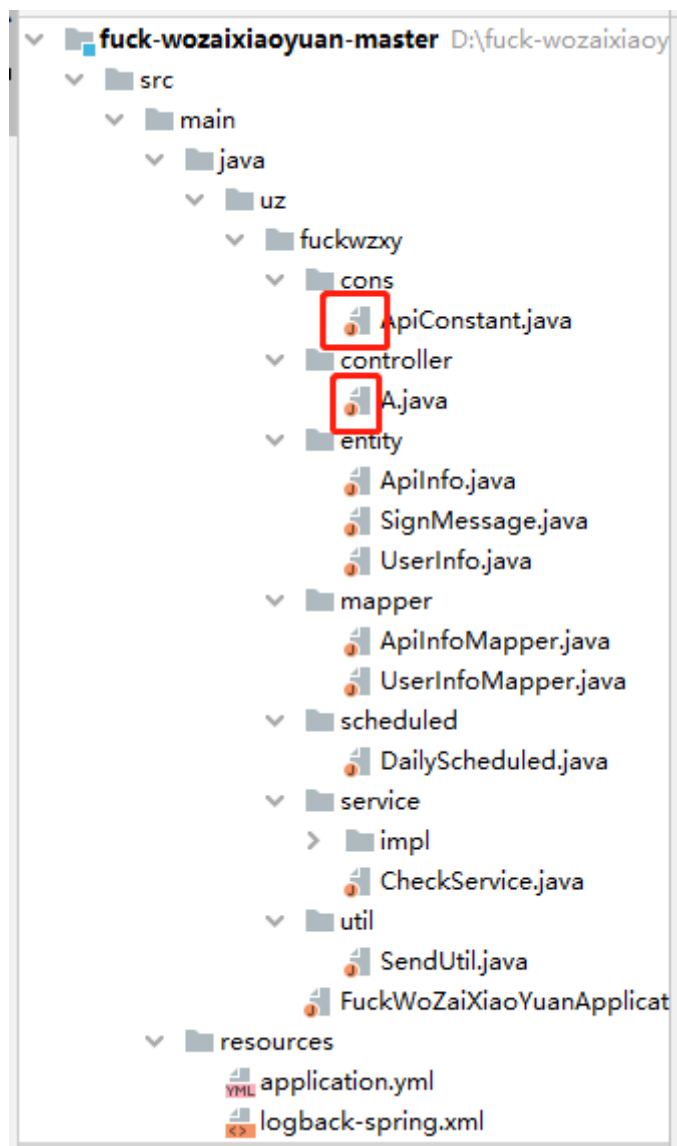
fuck-wozaixiaoyuan-master D:\fuck-wozaixiaoy
src
main
java
uz
fuckwzxy
cons
ApiConstant.java
controller
A.java
entity
ApiInfo.java
SignMessage.java
UserInfo.java
mapper
ApiInfoMapper.java
UserInfoMapper.java
scheduled
DailyScheduled.java
service
impl
CheckService.java
util
SendUtil.java
FuckWoZaiXiaoYuanApplicat
resources
application.yml
logback-spring.xml